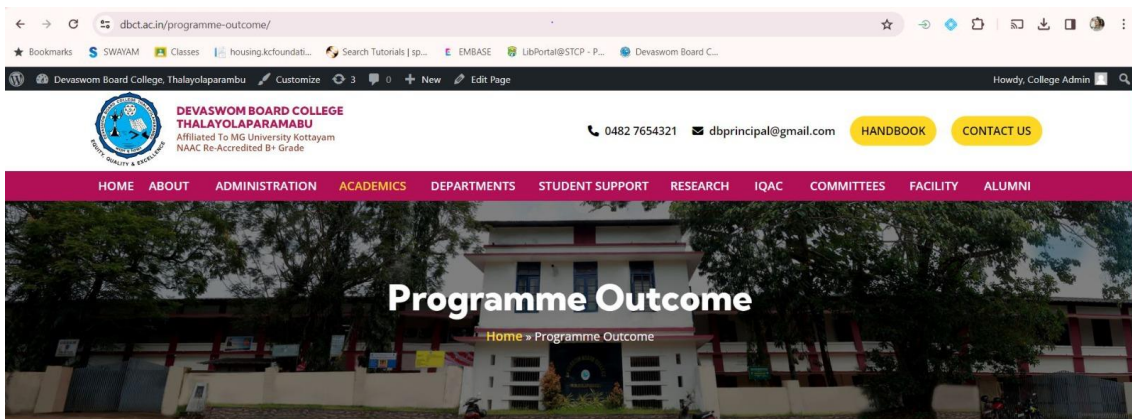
dbct.ac.in/programme-outcome/

Bookmarks SWAYAM Classes housing.kcfoundati... Search Tutorials | sp... EMBASE LibPortal@STCP - P... Devaswom Board C...

Devaswom Board College, Thalayolaparambu Customize 3 0 New Edit Page Howdy, College Admin

DEVASWOM BOARD COLLEGE THALAYOLAPARAMABU
Affiliated To MG University Kottayam
NAAC Re-Accredited B+ Grade

EQUITY, QUALITY & EXCELLENCE

0482 7654321 dbprincipal@gmail.com HANDBOOK CONTACT US

HOME ABOUT ADMINISTRATION ACADEMICS DEPARTMENTS STUDENT SUPPORT RESEARCH IQAC COMMITTEES FACILITY ALUMNI

Programme Outcome

Home » Programme Outcome